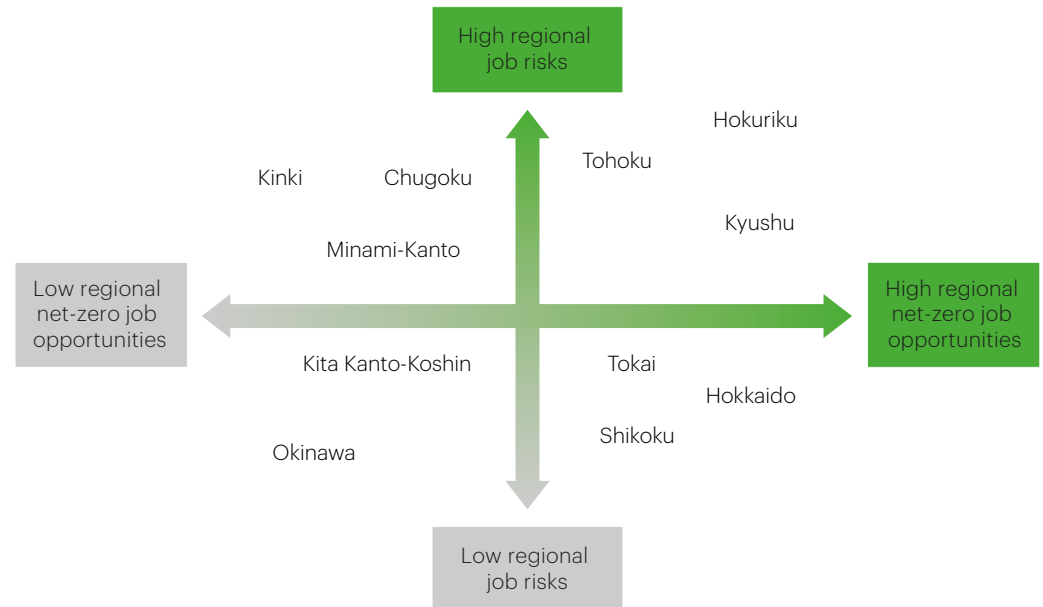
High regional job risks

Hokuriku

Tohoku

Kinki

Chugoku

Kyushu

Minami-Kanto

Low regional net-zero job opportunities

High regional net-zero job opportunities

Kita Kanto-Koshin

Tokai

Hokkaido

Shikoku

Okinawa

Low regional job risks